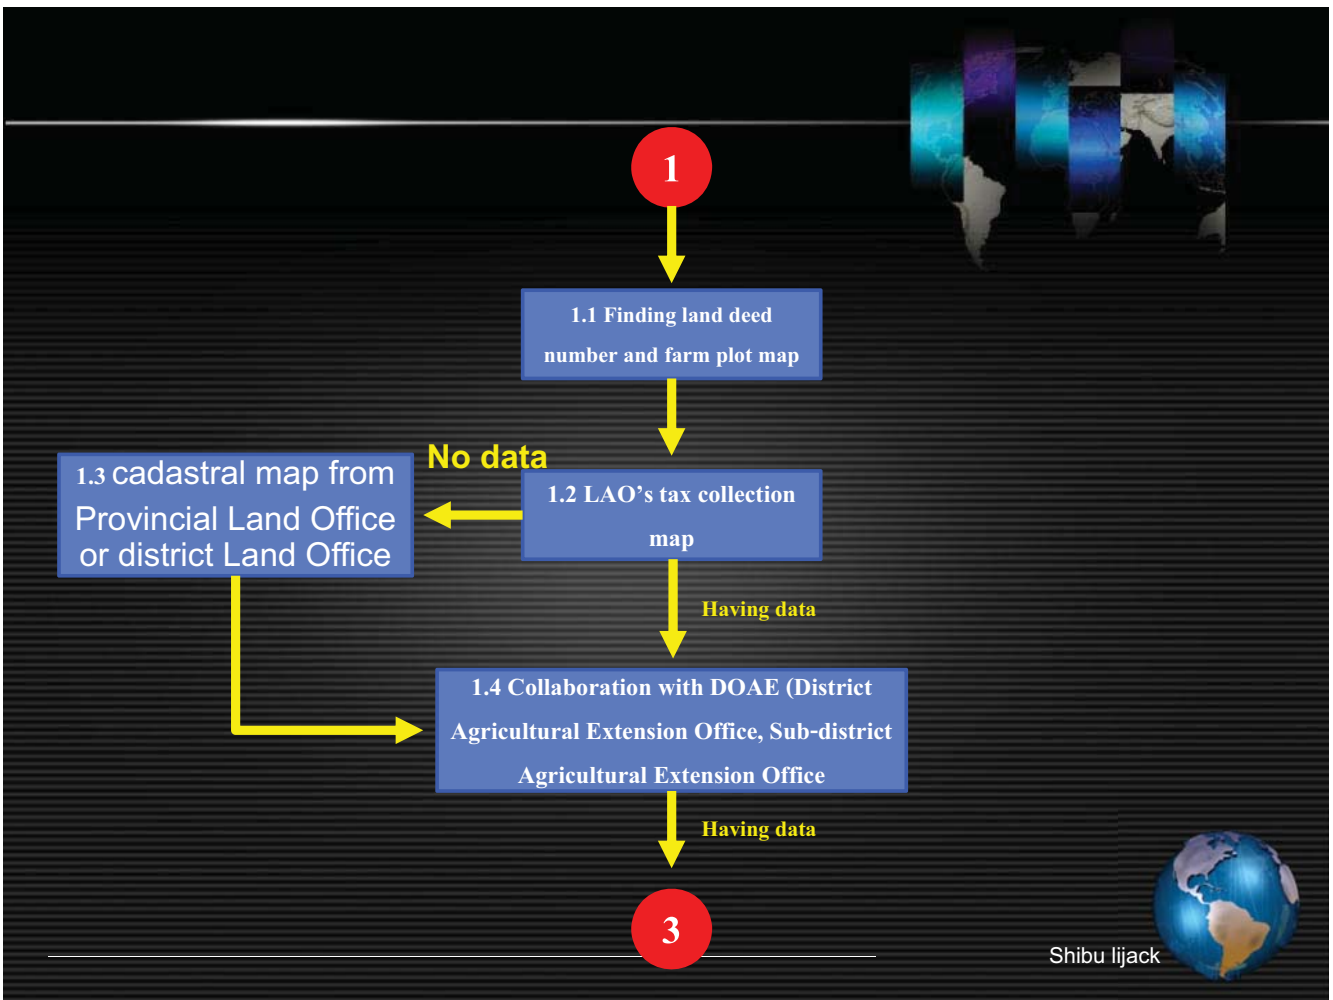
1

1.1 Finding land deed number and farm plot map

No data

1.3 cadastral map from Provincial Land Office or district Land Office

1.2 LAO’s tax collection map

Having data

1.4 Collaboration with DOAE (District Agricultural Extension Office, Sub-district Agricultural Extension Office

Having data

3

Shibu lijack